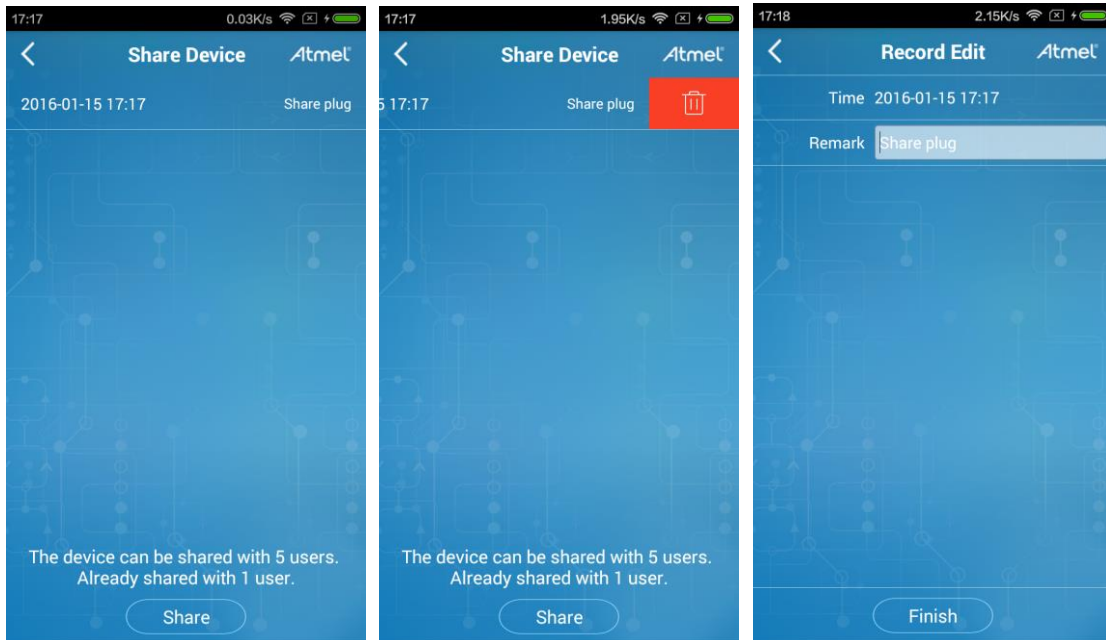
17:17 0.03K/s

Share Device Atmel

2016-01-15 17:17 Share plug

The device can be shared with 5 users. Already shared with 1 user.

Share

17:17 1.95K/s

Share Device Atmel

5 17:17 Share plug

The device can be shared with 5 users. Already shared with 1 user.

Share

17:18 2.15K/s

Record Edit Atmel

Time 2016-01-15 17:17

Remark Share plug

Finish